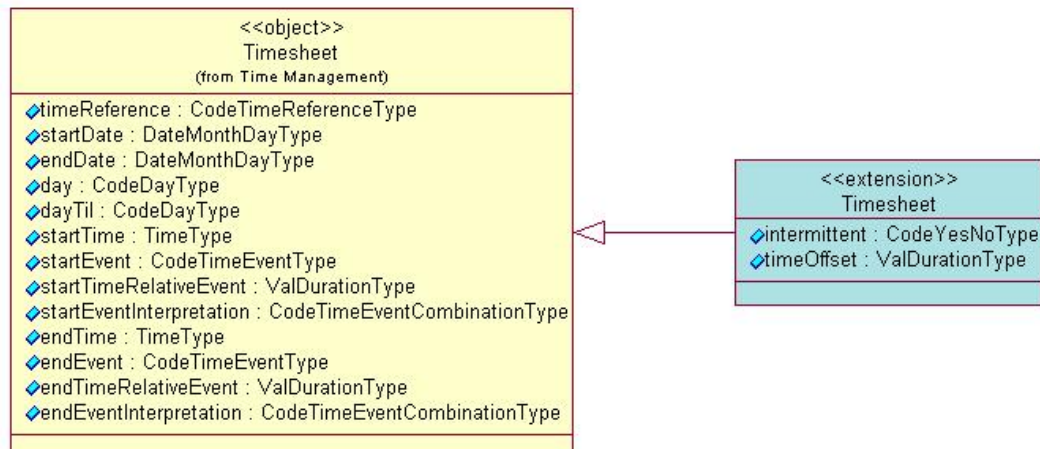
<<object>>
Timesheet
(from Time Management)

timeReference : CodeTimeReferenceType
startDate : DateMonthDayType
endDate : DateMonthDayType
day : CodeDayType
dayTil : CodeDayType
startTime : TimeType
startEvent : CodeTimeEventType
startTimeRelativeEvent : ValDurationType
startEventInterpretation : CodeTimeEventCombinationType
endTime : TimeType
endEvent : CodeTimeEventType
endTimeRelativeEvent : ValDurationType
endEventInterpretation : CodeTimeEventCombinationType

<<extension>>
Timesheet

intermittent : CodeYesNoType
timeOffset : ValDurationType